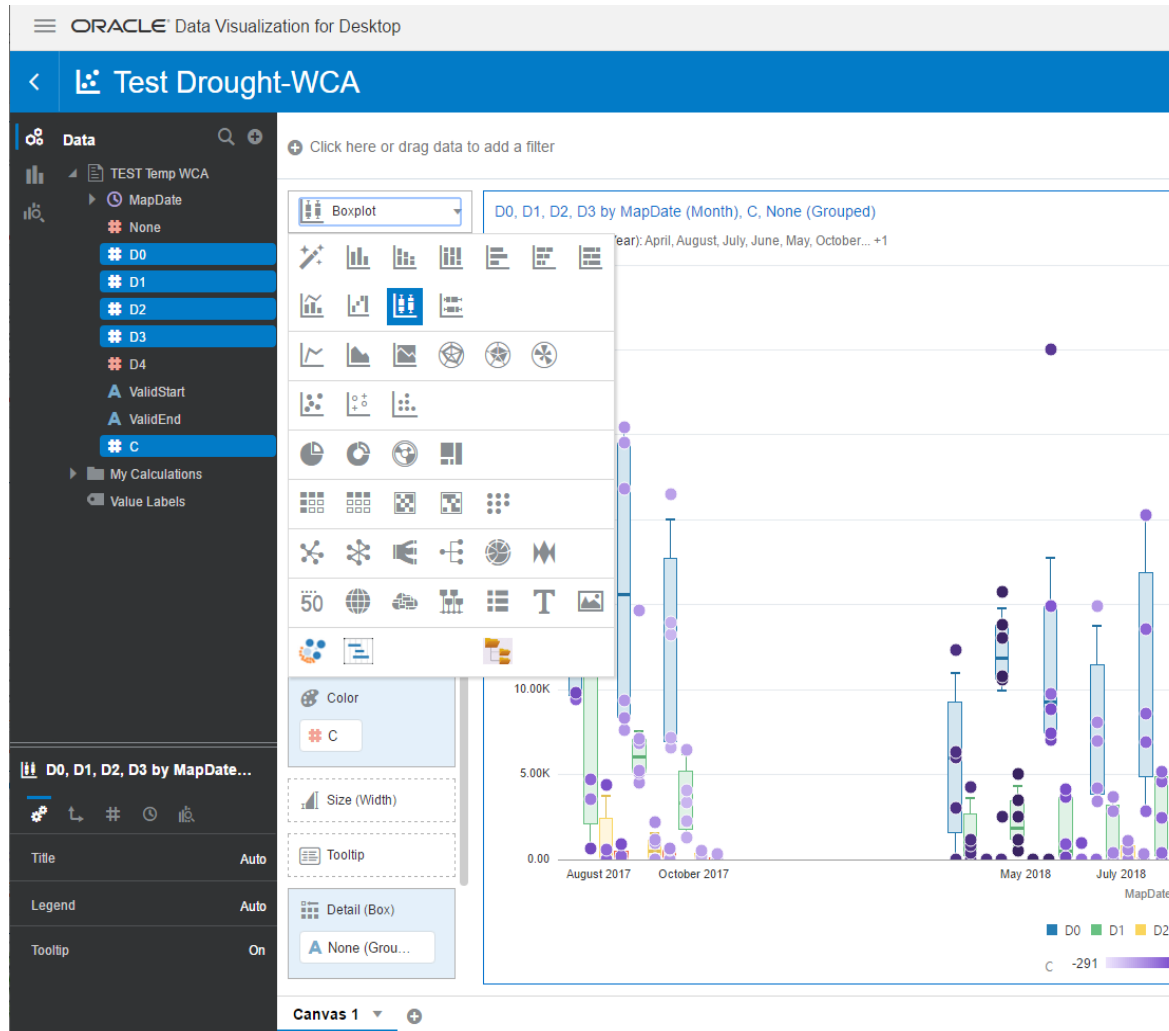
ORACLE Data Visualization for Desktop

Test Drought-WCA

Data

TEST Temp WCA
MapDate
None
D0
D1
D2
D3
D4
ValidStart
ValidEnd
C
My Calculations
Value Labels

Click here or drag data to add a filter

Boxplot

D0, D1, D2, D3 by MapDate (Month), C, None (Grouped)

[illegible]ear): April, August, July, June, May, October... +1

50

Color
C

Size (Width)

Tooltip

Detail (Box)
None (Grou...

10.00K
5.00K
0.00

August 2017
October 2017
May 2018
July 2018
MapDate

D0 D1 D2

C -291

D0, D1, D2, D3 by MapDate...

Title Auto
Legend Auto
Tooltip On

Canvas 1